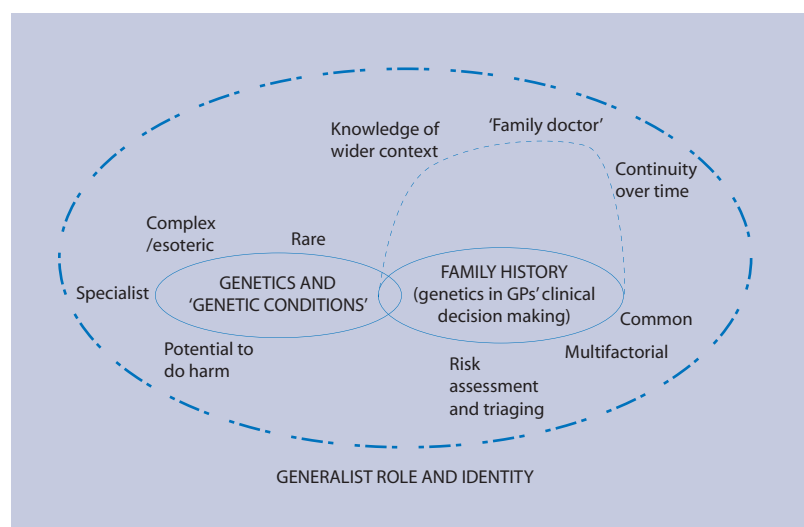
Knowledge of wider context

'Family doctor'

Continuity over time

Complex /esoteric

Rare

Specialist

GENETICS AND 'GENETIC CONDITIONS'

FAMILY HISTORY (genetics in GPs' clinical decision making)

Common

Potential to do harm

Risk assessment and triaging

Multifactorial

GENERALIST ROLE AND IDENTITY